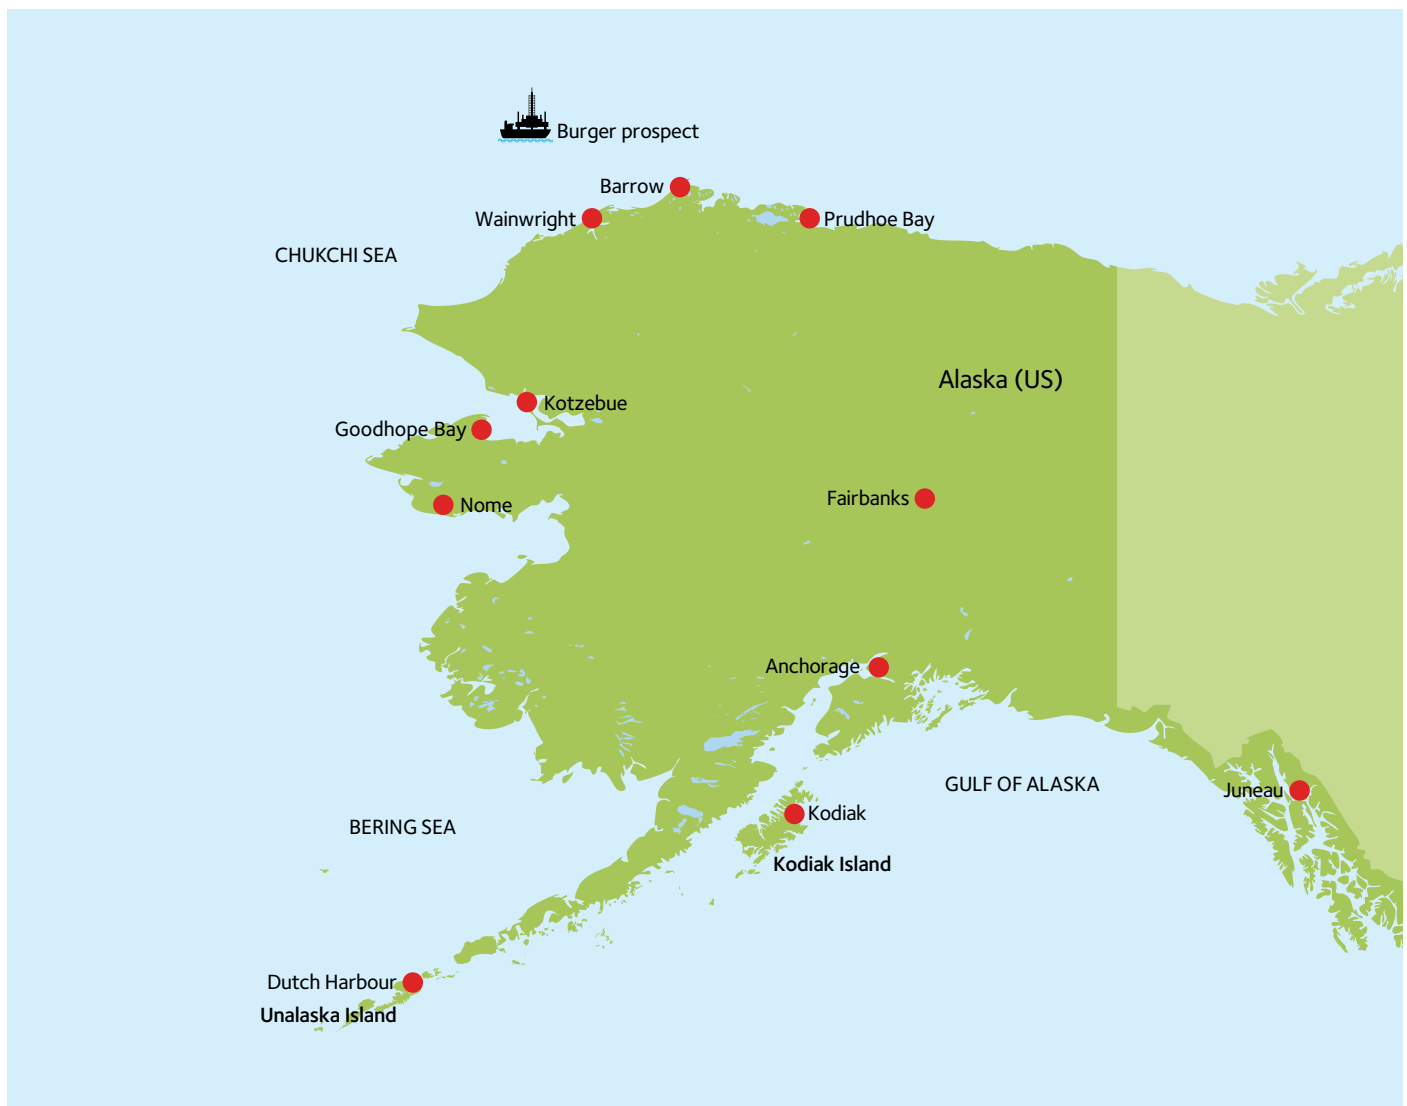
Burger prospect

Barrow

Wainwright

Prudhoe Bay

CHUKCHI SEA

Alaska (US)

Kotzebue

Goodhope Bay

Nome

Fairbanks

Anchorage

GULF OF ALASKA

Juneau

Kodiak

Kodiak Island

BERING SEA

Dutch Harbour

Unalaska Island